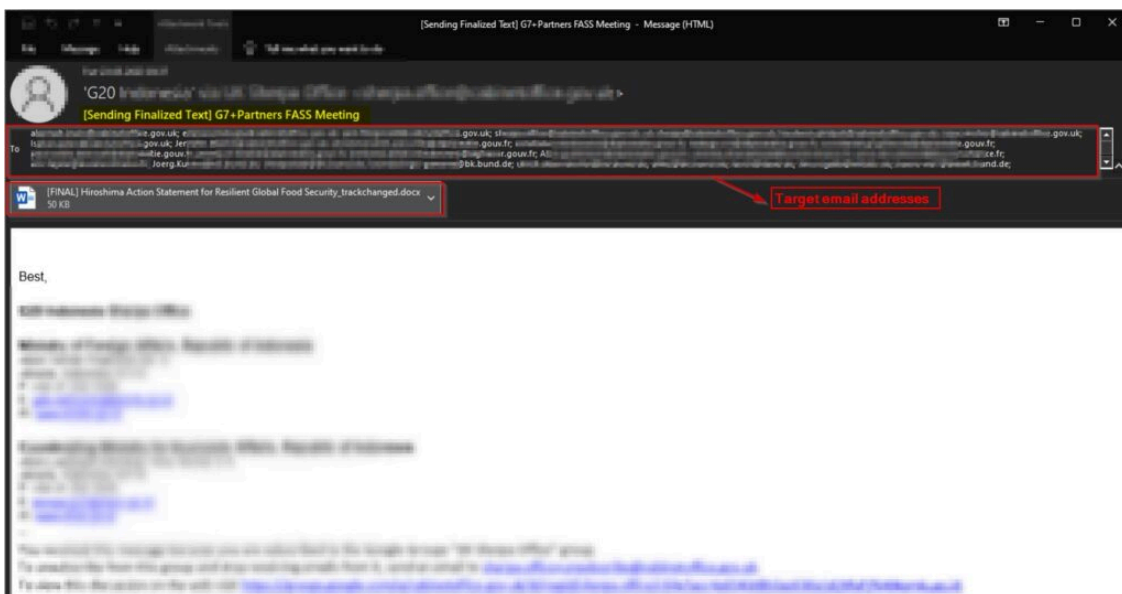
[Sending Finalized Text] G7+Partners FASS Meeting - Message (HTML)

File Message Help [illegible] Tell me what you want to do

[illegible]

'G20 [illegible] <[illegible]>

[Sending Finalized Text] G7+Partners FASS Meeting

To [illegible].gov.uk; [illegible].gov.uk; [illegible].gov.uk; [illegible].gov.uk; Jer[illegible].gouv.fr; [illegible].gouv.fr; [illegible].gouv.fr; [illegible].gouv.fr; Joerg.Ku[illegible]bk.bund.de; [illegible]bund.de;

[FINAL] Hiroshima Action Statement for Resilient Global Food Security_trackchanged.docx
50 KB

Target email addresses

Best,

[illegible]